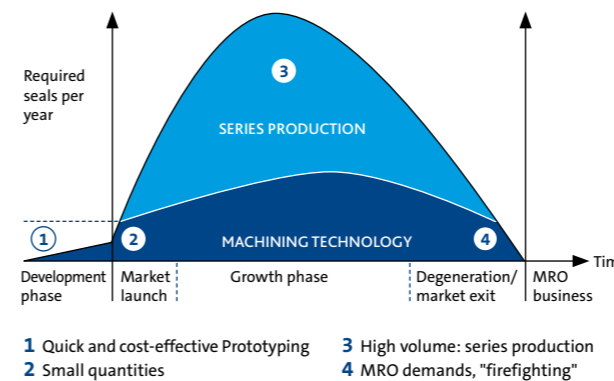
Required seals per year

3

SERIES PRODUCTION

1

2

MACHINING TECHNOLOGY

4

Tim

Development phase

Market launch

Growth phase

Degeneration/ market exit

MRO business

1 Quick and cost-effective Prototyping

2 Small quantities

3 High volume: series production

4 MRO demands, "firefighting"